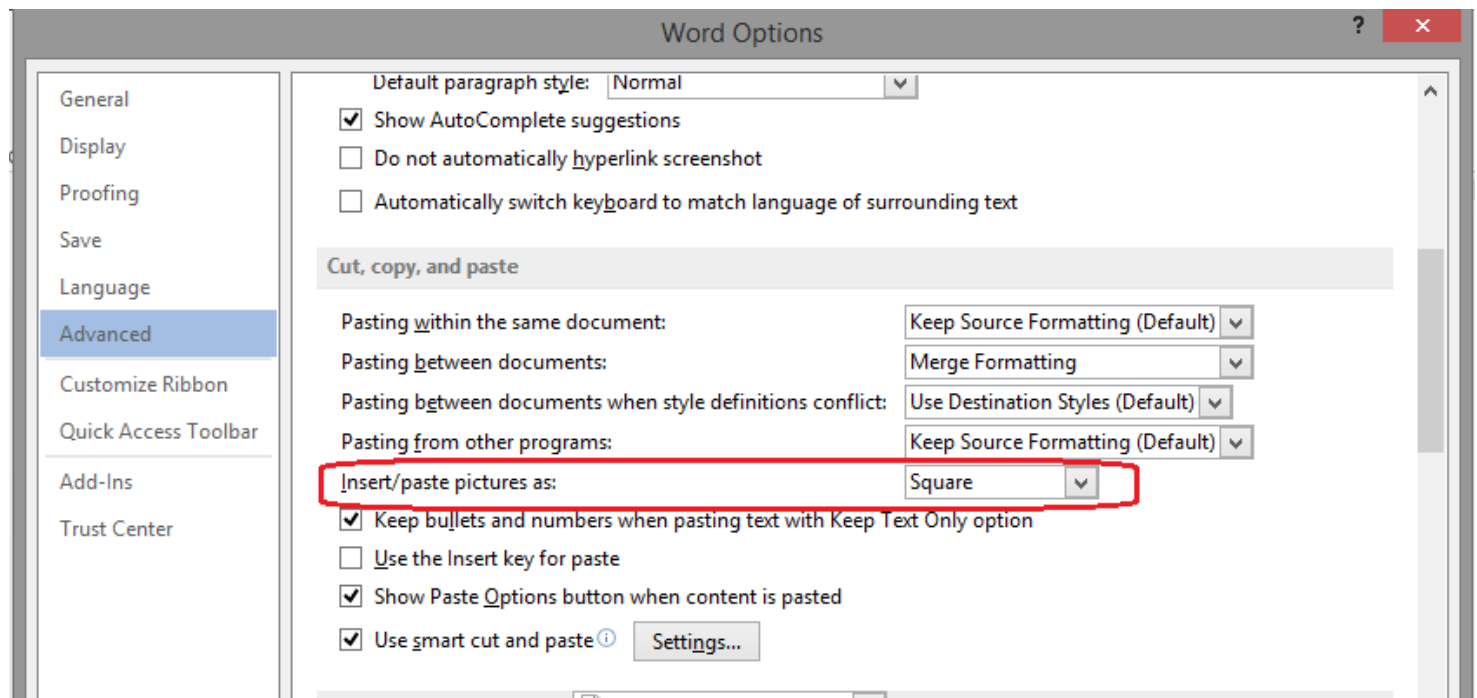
Word Options

?

General
Display
Proofing
Save
Language
Advanced
Customize Ribbon
Quick Access Toolbar
Add-Ins
Trust Center

Default paragraph style: Normal

Show AutoComplete suggestions
Do not automatically hyperlink screenshot
Automatically switch keyboard to match language of surrounding text

Cut, copy, and paste

Pasting within the same document: Keep Source Formatting (Default)
Pasting between documents: Merge Formatting
Pasting between documents when style definitions conflict: Use Destination Styles (Default)
Pasting from other programs: Keep Source Formatting (Default)
Insert/paste pictures as: Square
Keep bullets and numbers when pasting text with Keep Text Only option
Use the Insert key for paste
Show Paste Options button when content is pasted
Use smart cut and paste Settings...